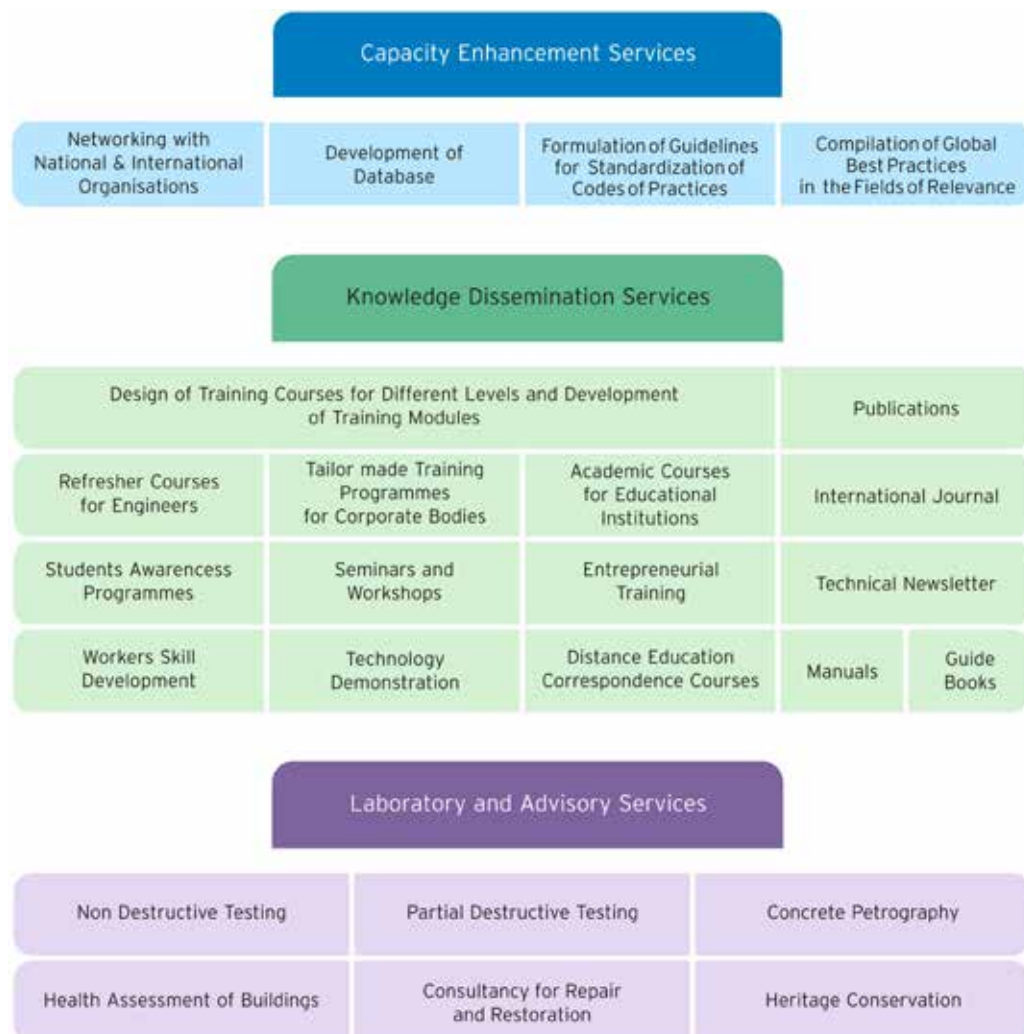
Capacity Enhancement Services

Networking with National & International Organisations

Development of Database

Formulation of Guidelines for Standardization of Codes of Practices

Compilation of Global Best Practices in the Fields of Relevance

Knowledge Dissemination Services

Design of Training Courses for Different Levels and Development of Training Modules

Publications

Refresher Courses for Engineers

Tailor made Training Programmes for Corporate Bodies

Academic Courses for Educational Institutions

International Journal

Students Awarencess Programmes

Seminars and Workshops

Entrepreneurial Training

Technical Newsletter

Workers Skill Development

Technology Demonstration

Distance Education Correspondence Courses

Manuals

Guide Books

Laboratory and Advisory Services

Non Destructive Testing

Partial Destructive Testing

Concrete Petrography

Health Assessment of Buildings

Consultancy for Repair and Restoration

Heritage Conservation